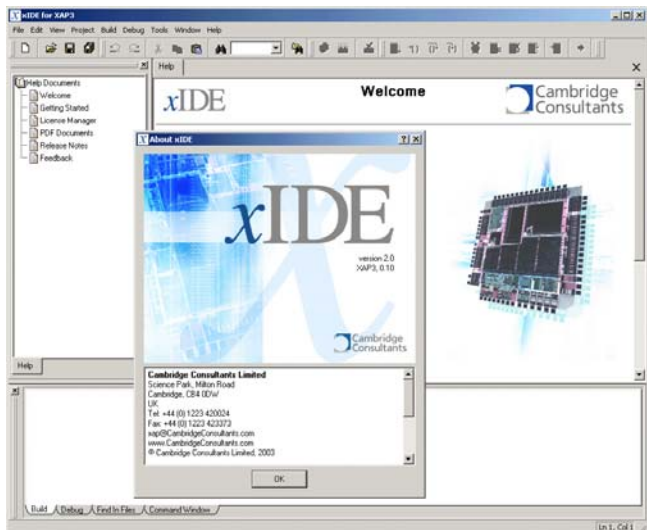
xIDE for XAP3

File Edit View Project Build Debug Tools Window Help

Help

Help Documents
Welcome
Getting Started
License Manager
PDF Documents
Release Notes
Feedback

xIDE

Welcome

Cambridge Consultants

About xIDE

xIDE

version 2.0
XAP3, 0.10

Cambridge Consultants

Cambridge Consultants Limited
Science Park, Milton Road
Cambridge, CB4 0DW
UK
Tel: +44 (0)1223 420024
Fax: +44 (0)1223 423373
xap@CambridgeConsultants.com
www.CambridgeConsultants.com
© Cambridge Consultants Limited, 2003

OK

Help

Build Debug Find In Files Command Window

Ln 1, Col 1